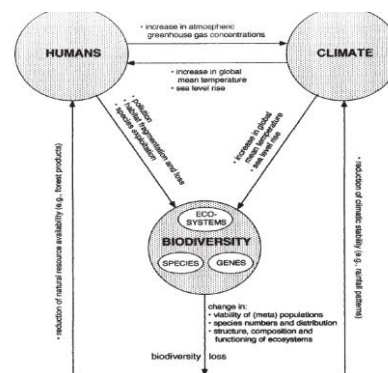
HUMANS

CLIMATE

• increase in atmospheric greenhouse gas concentrations

• increase in global mean temperature
• sea level rise

• pollution
• habitat fragmentation and loss
• species exploitation

• increase in global mean temperature
• sea level rise

ECO-SYSTEMS

BIODIVERSITY

SPECIES

GENES

change in:
• viability of (meta) populations
• species numbers and distribution
• structure, composition and functioning of ecosystems

biodiversity loss

• reduction of natural resource availability (e.g., forest products)

• reduction of climatic stability (e.g., rainfall patterns)